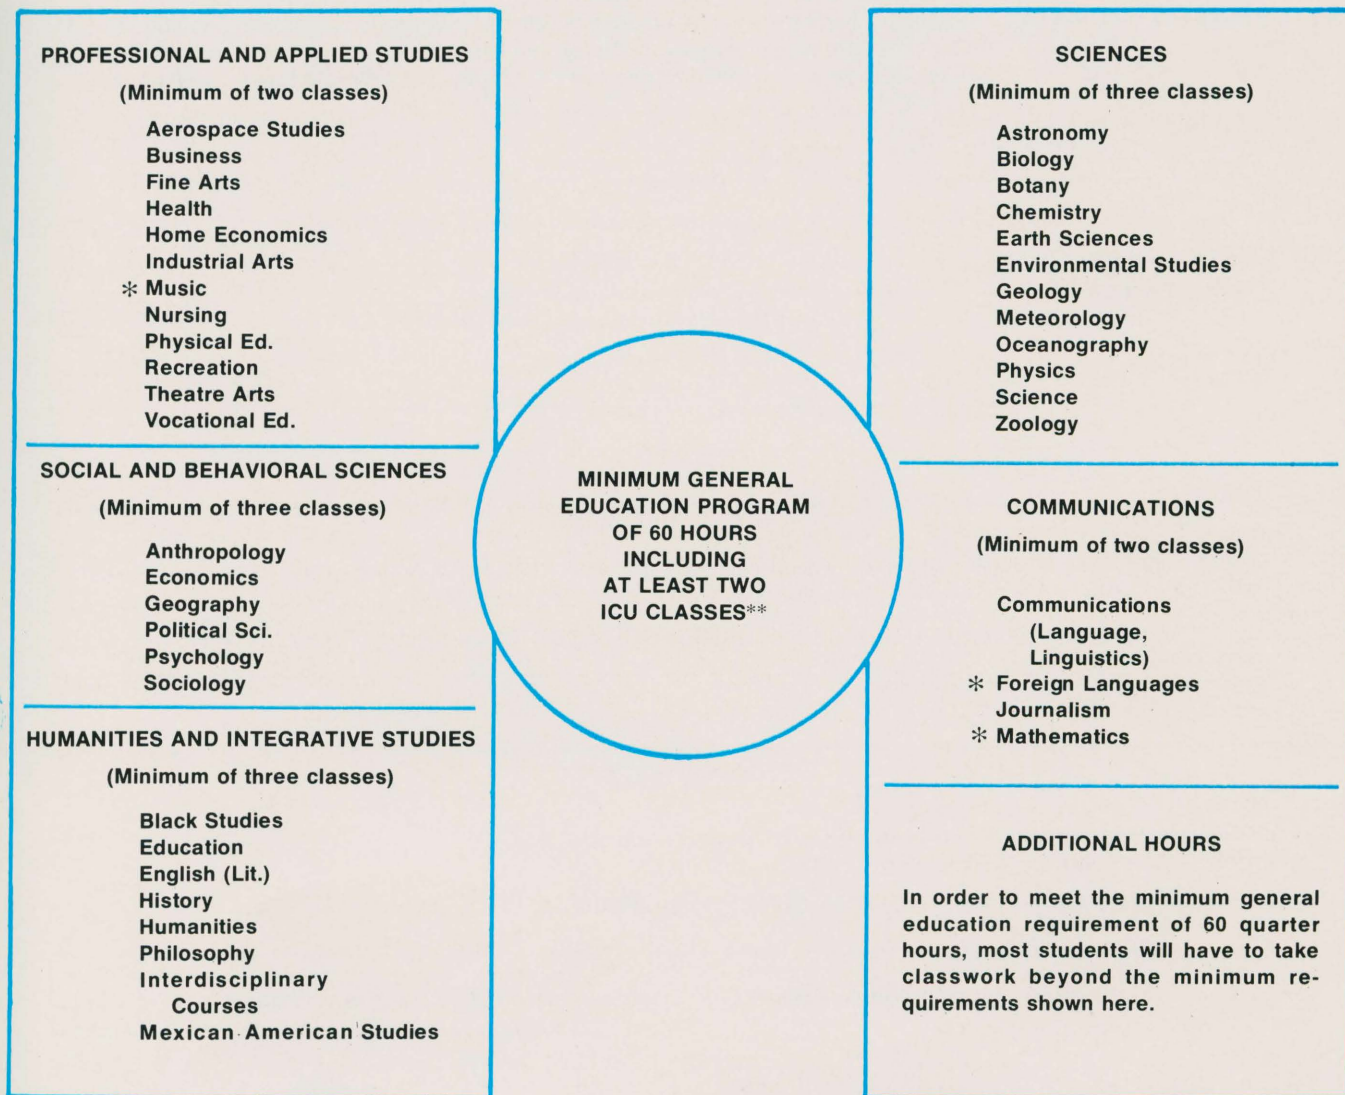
PROFESSIONAL AND APPLIED STUDIES

(Minimum of two classes)

Aerospace Studies
Business
Fine Arts
Health
Home Economics
Industrial Arts
* Music
Nursing
Physical Ed.
Recreation
Theatre Arts
Vocational Ed.

SOCIAL AND BEHAVIORAL SCIENCES

(Minimum of three classes)

Anthropology
Economics
Geography
Political Sci.
Psychology
Sociology

HUMANITIES AND INTEGRATIVE STUDIES

(Minimum of three classes)

Black Studies
Education
English (Lit.)
History
Humanities
Philosophy
Interdisciplinary Courses
Mexican American Studies

MINIMUM GENERAL EDUCATION PROGRAM OF 60 HOURS INCLUDING AT LEAST TWO ICU CLASSES**

SCIENCES

(Minimum of three classes)

Astronomy
Biology
Botany
Chemistry
Earth Sciences
Environmental Studies
Geology
Meteorology
Oceanography
Physics
Science
Zoology

COMMUNICATIONS

(Minimum of two classes)

Communications (Language, Linguistics)
* Foreign Languages
Journalism
* Mathematics

ADDITIONAL HOURS

In order to meet the minimum general education requirement of 60 quarter hours, most students will have to take classwork beyond the minimum requirements shown here.